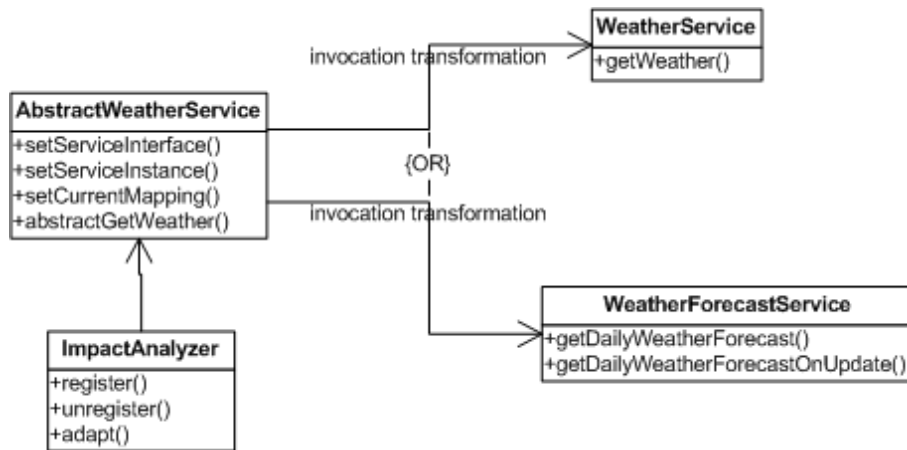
WeatherService
+getWeather()

invocation transformation

AbstractWeatherService
+setServiceInterface()
+setServiceInstance()
+setCurrentMapping()
+abstractGetWeather()

{OR}

invocation transformation

WeatherForecastService
+getDailyWeatherForecast()
+getDailyWeatherForecastOnUpdate()

ImpactAnalyzer
+register()
+unregister()
+adapt()